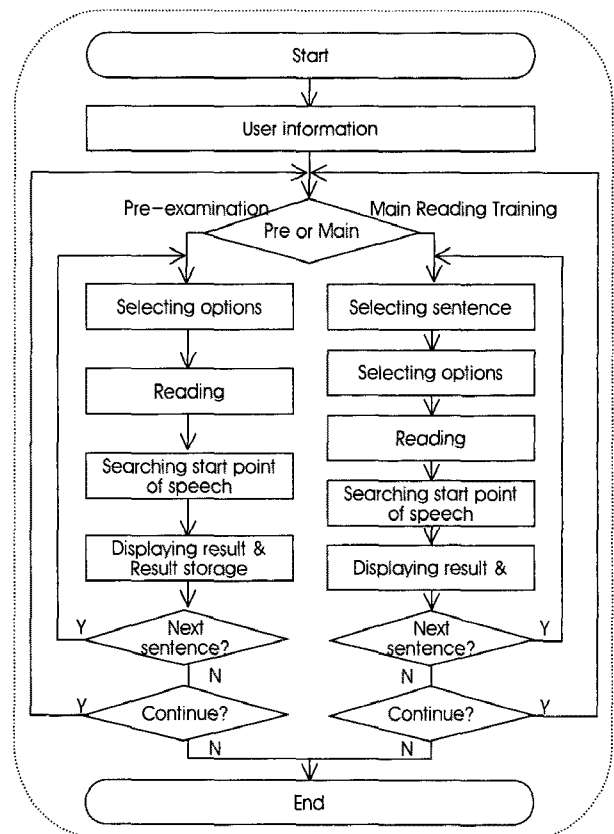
Start

User information

Pre-examination

Pre or Main

Main Reading Training

Selecting options

Reading

Searching start point of speech

Displaying result & Result storage

Y

Next sentence?

N

Y

Continue?

N

Selecting sentence

Selecting options

Reading

Searching start point of speech

Displaying result &

Next sentence?

Y

N

Continue?

Y

N

End